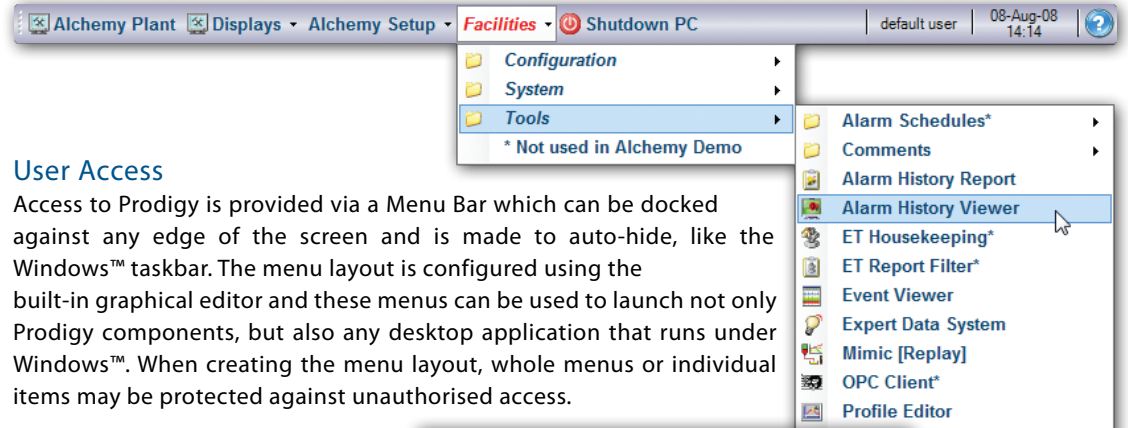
Alchemy Plant Displays Alchemy Setup Facilities Shutdown PC default user 08-Aug-08 14:14

Configuration
System
Tools
* Not used in Alchemy Demo

Alarm Schedules*
Comments
Alarm History Report
Alarm History Viewer
ET Housekeeping*
ET Report Filter*
Event Viewer
Expert Data System
Mimic [Replay]
OPC Client*
Profile Editor

User Access

Access to Prodigy is provided via a Menu Bar which can be docked against any edge of the screen and is made to auto-hide, like the Windows™ taskbar. The menu layout is configured using the built-in graphical editor and these menus can be used to launch not only Prodigy components, but also any desktop application that runs under Windows™. When creating the menu layout, whole menus or individual items may be protected against unauthorised access.